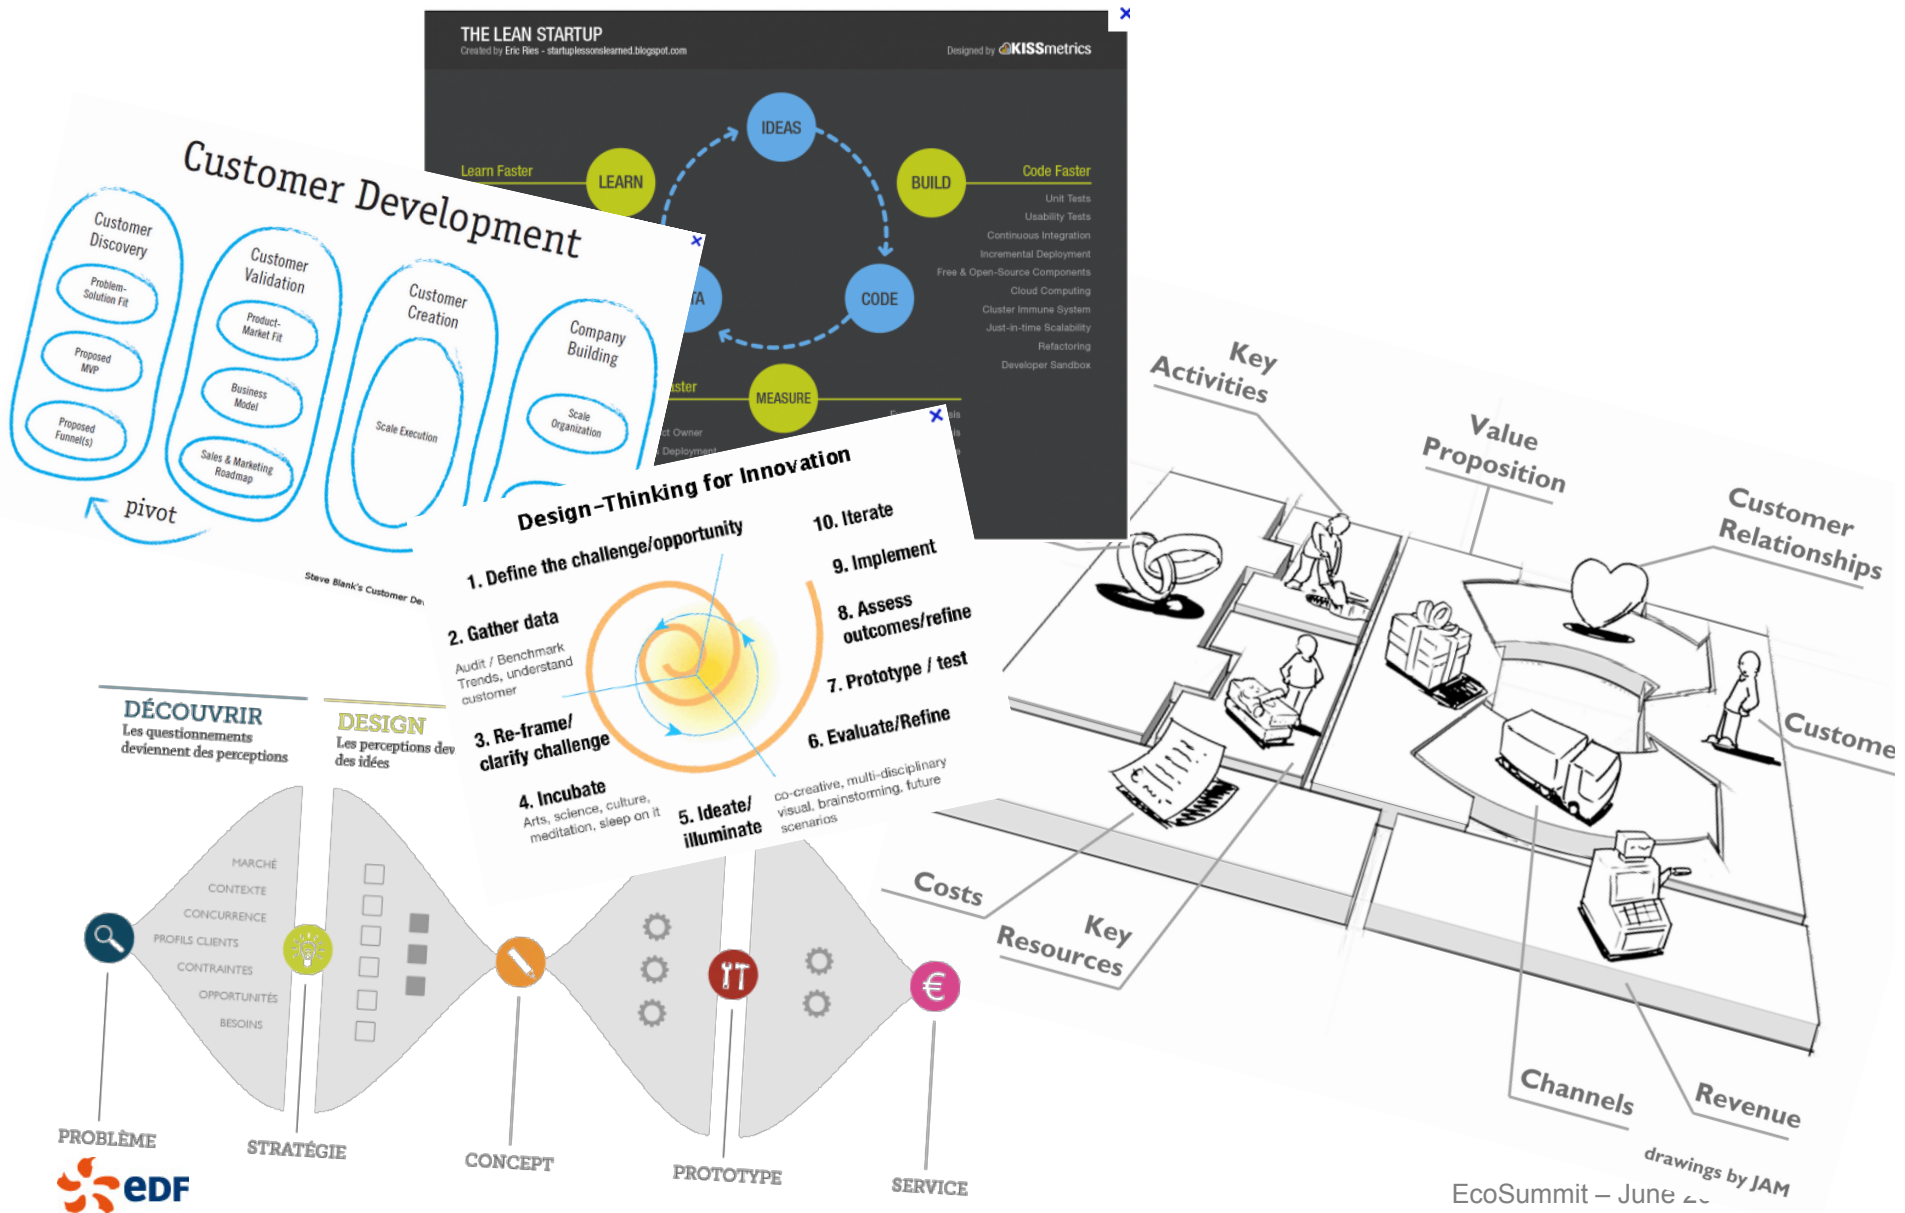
THE LEAN STARTUP
Created by Eric Ries - startuplessonslearned.blogspot.com
Designed by KISSmetrics

IDEAS
LEARN
BUILD
Learn Faster
Code Faster
Unit Tests
Usability Tests
Continuous Integration
Incremental Deployment
Free & Open-Source Components
Cloud Computing
Cluster Immune System
Just-in-time Scalability
Refactoring
Developer Sandbox
CODE
TA
MEASURE
ster
ct Owner
Deployment

Customer Development
Customer Discovery
Problem-Solution Fit
Proposed MVP
Proposed Funnel(s)
Customer Validation
Product-Market Fit
Business Model
Sales & Marketing Roadmap
Customer Creation
Scale Execution
Company Building
Scale Organization
pivot
Steve Blank's Customer De

Design-Thinking for Innovation
1. Define the challenge/opportunity
2. Gather data
Audit / Benchmark Trends, understand customer
3. Re-frame/ clarify challenge
4. Incubate
Arts, science, culture, meditation, sleep on it
5. Ideate/ illuminate
co-creative, multi-disciplinary visual, brainstorming, future scenarios
6. Evaluate/Refine
7. Prototype / test
8. Assess outcomes/refine
9. Implement
10. Iterate

Key Activities
Value Proposition
Customer Relationships
Custome
Costs
Key Resources
Channels
Revenue
drawings by JAM

DÉCOUVRIR
Les questionnements deviennent des perceptions
DESIGN
Les perceptions dev des idées
MARCHÉ
CONTEXTE
CONCURRENCE
PROFILS CLIENTS
CONTRAINTES
OPPORTUNITÉS
BESOINS
€
PROBLÈME
STRATÉGIE
CONCEPT
PROTOTYPE
SERVICE
eDF

EcoSummit – June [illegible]